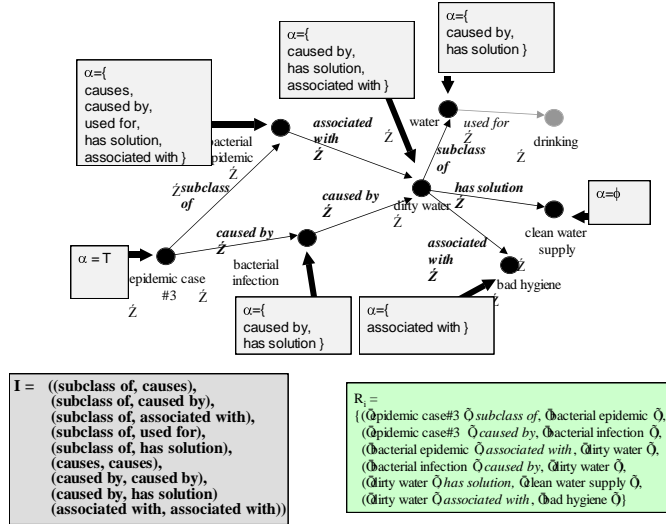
α={
caused by,
has solution }

α={
caused by,
has solution,
associated with }

α={
causes,
caused by,
used for,
has solution,
associated with }

water

used for

drinking

Ź

associated with

Ź

bacterial epidemic

Ź

subclass of

Ź

subclass of

Ź

dirty water

has solution

Ź

α=ϕ

clean water supply

caused by

Ź

caused by

Ź

α = T

epidemic case #3

Ź

Ź

bacterial infection

associated with

Ź

Ź

bad hygiene

Ź

α={
caused by,
has solution }

α={
associated with }

I = ((subclass of, causes),
(subclass of, caused by),
(subclass of, associated with),
(subclass of, used for),
(subclass of, has solution),
(causes, causes),
(caused by, caused by),
(caused by, has solution)
(associated with, associated with))

$R_i$ =
{(Õepidemic case#3 Õ subclass of, Õbacterial epidemic Õ,
(Õepidemic case#3 Õ caused by, Õbacterial infection Õ,
(Õbacterial epidemic Õ associated with, Õdirty water Õ,
(Õbacterial infection Õ caused by, Õdirty water Õ,
(Õdirty water Õ has solution, Õclean water supply Õ,
(Õdirty water Õ associated with, Õbad hygiene Õ}